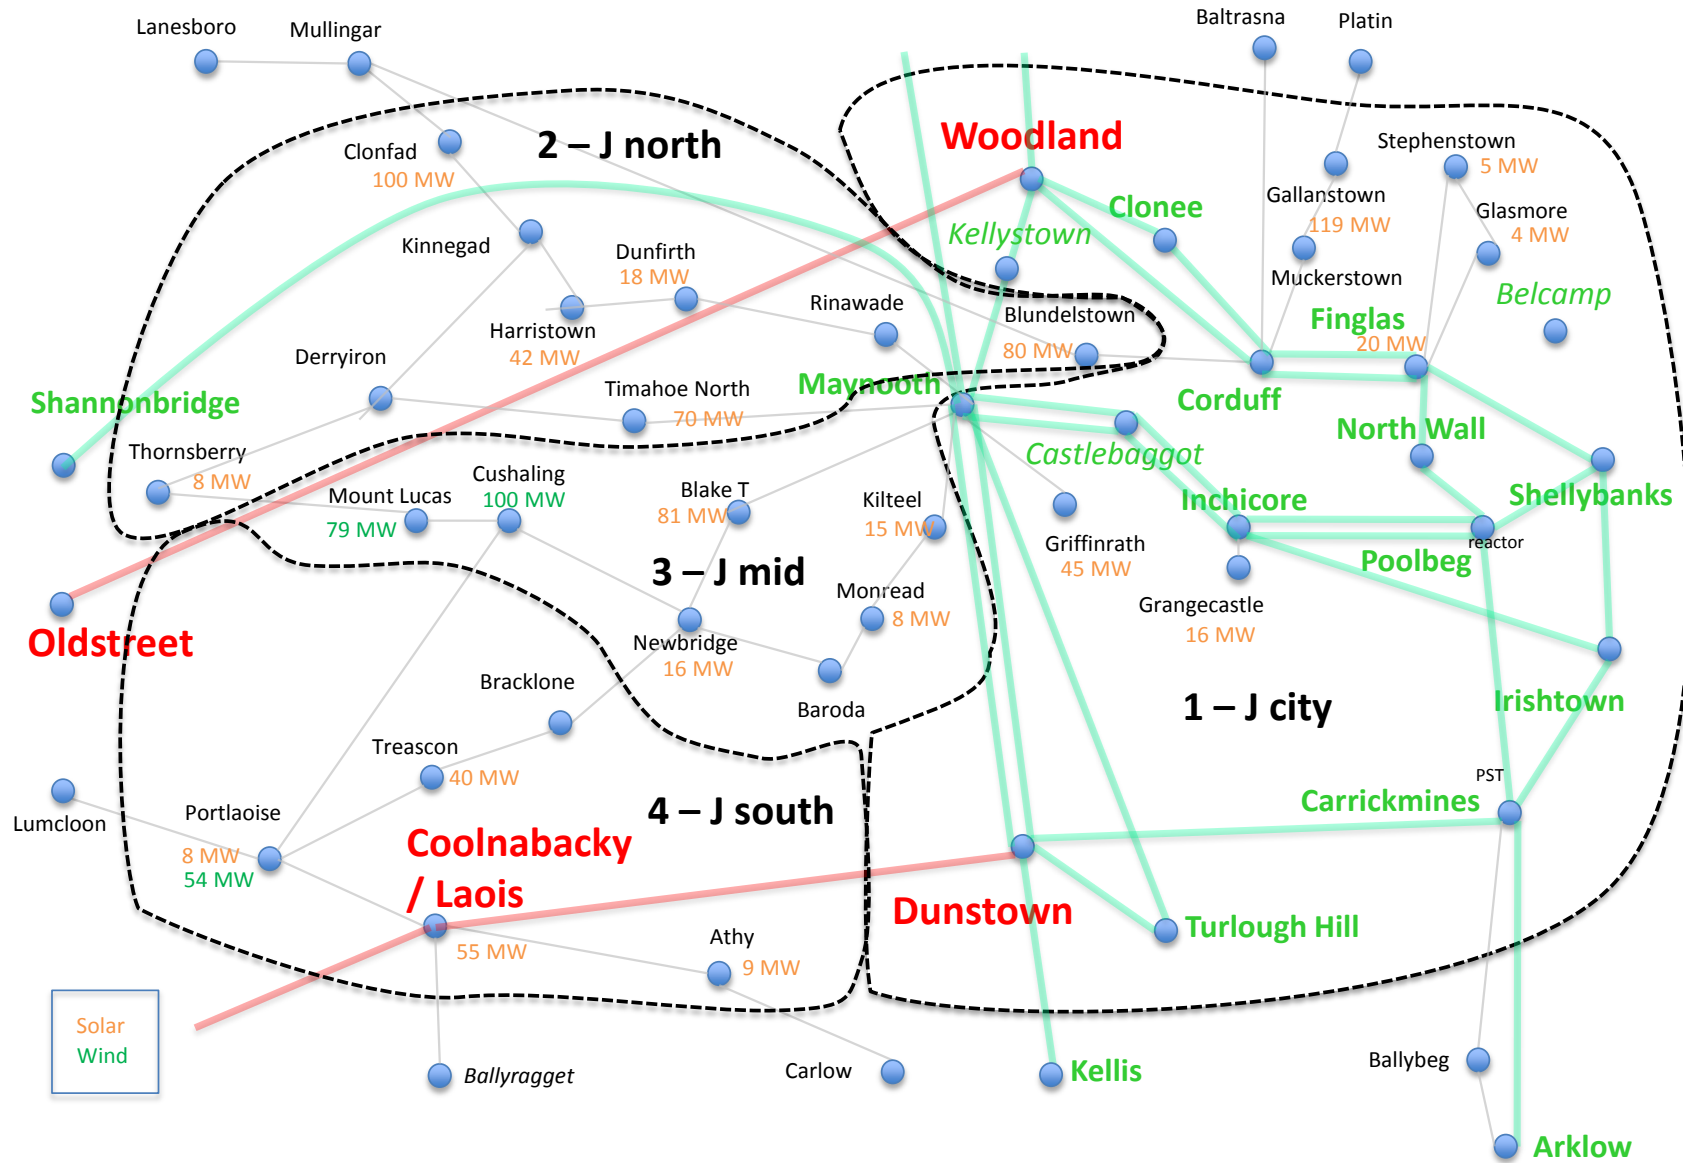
Lanesboro
Mullingar
Baltrasna
Platin
2 – J north
Clonfad
100 MW
Woodland
Stephenstown
5 MW
Clonee
Gallanstown
119 MW
Glasmore
4 MW
Kellystown
Kinnegad
Dunfirth
18 MW
Muckerstown
Belcamp
Rinawade
Blundelstown
Finglas
20 MW
Harristown
42 MW
80 MW
Derryiron
Shannonbridge
Timahoe North
70 MW
Maynooth
Corduff
North Wall
Thornsberry
8 MW
Castlebaggot
Cushaling
100 MW
Mount Lucas
79 MW
Blake T
81 MW
Kilteel
15 MW
Inchicore
Shellybanks
Griffinrath
45 MW
reactor
3 – J mid
Poolbeg
Oldstreet
Monread
8 MW
Grangecastle
16 MW
Newbridge
16 MW
Bracklone
Baroda
1 – J city
Irishtown
Treascon
40 MW
PST
Lumcloon
Portlaoise
Carrickmines
4 – J south
8 MW
54 MW
Coolnabacky / Laois
Dunstown
Turlough Hill
55 MW
Athy
9 MW
Solar
Wind
Ballyragget
Carlow
Kellis
Ballybeg
Arklow